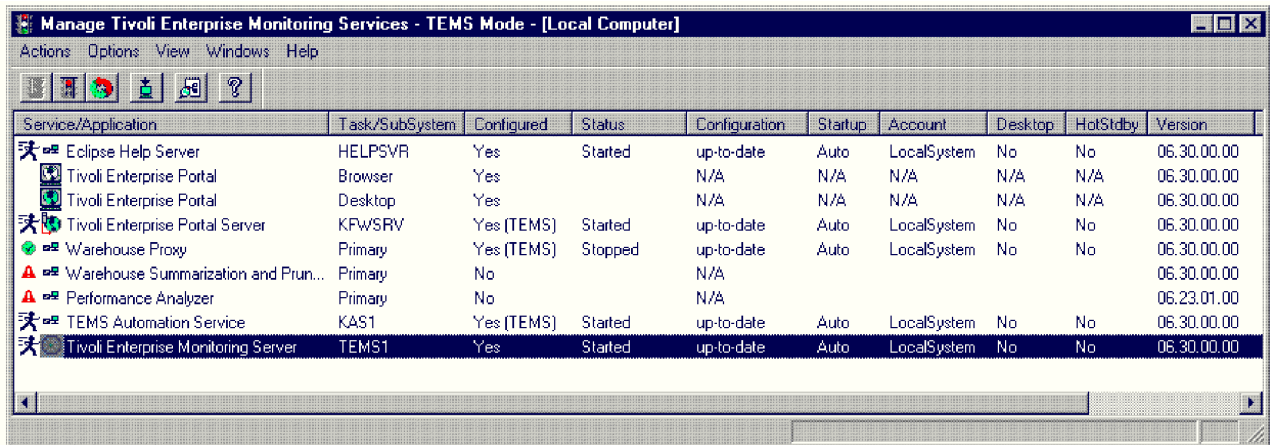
Manage Tivoli Enterprise Monitoring Services - TEMS Mode - [Local Computer]

Actions Options View Windows Help

| Service/Application | Task/SubSystem | Configured | Status | Configuration | Startup | Account | Desktop | HotStdby | Version |
|---|---|---|---|---|---|---|---|---|---|
| Eclipse Help Server | HELPSVR | Yes | Started | up-to-date | Auto | LocalSystem | No | No | 06.30.00.00 |
| Tivoli Enterprise Portal | Browser | Yes | | N/A | N/A | N/A | N/A | N/A | 06.30.00.00 |
| Tivoli Enterprise Portal | Desktop | Yes | | N/A | N/A | N/A | N/A | N/A | 06.30.00.00 |
| Tivoli Enterprise Portal Server | KFWSRV | Yes (TEMS) | Started | up-to-date | Auto | LocalSystem | No | No | 06.30.00.00 |
| Warehouse Proxy | Primary | Yes (TEMS) | Stopped | up-to-date | Auto | LocalSystem | No | No | 06.30.00.00 |
| Warehouse Summarization and Prun... | Primary | No | | N/A | | | | | 06.30.00.00 |
| Performance Analyzer | Primary | No | | N/A | | | | | 06.23.01.00 |
| TEMS Automation Service | KAS1 | Yes (TEMS) | Started | up-to-date | Auto | LocalSystem | No | No | 06.30.00.00 |
| Tivoli Enterprise Monitoring Server | TEMS1 | Yes | Started | up-to-date | Auto | LocalSystem | No | No | 06.30.00.00 |